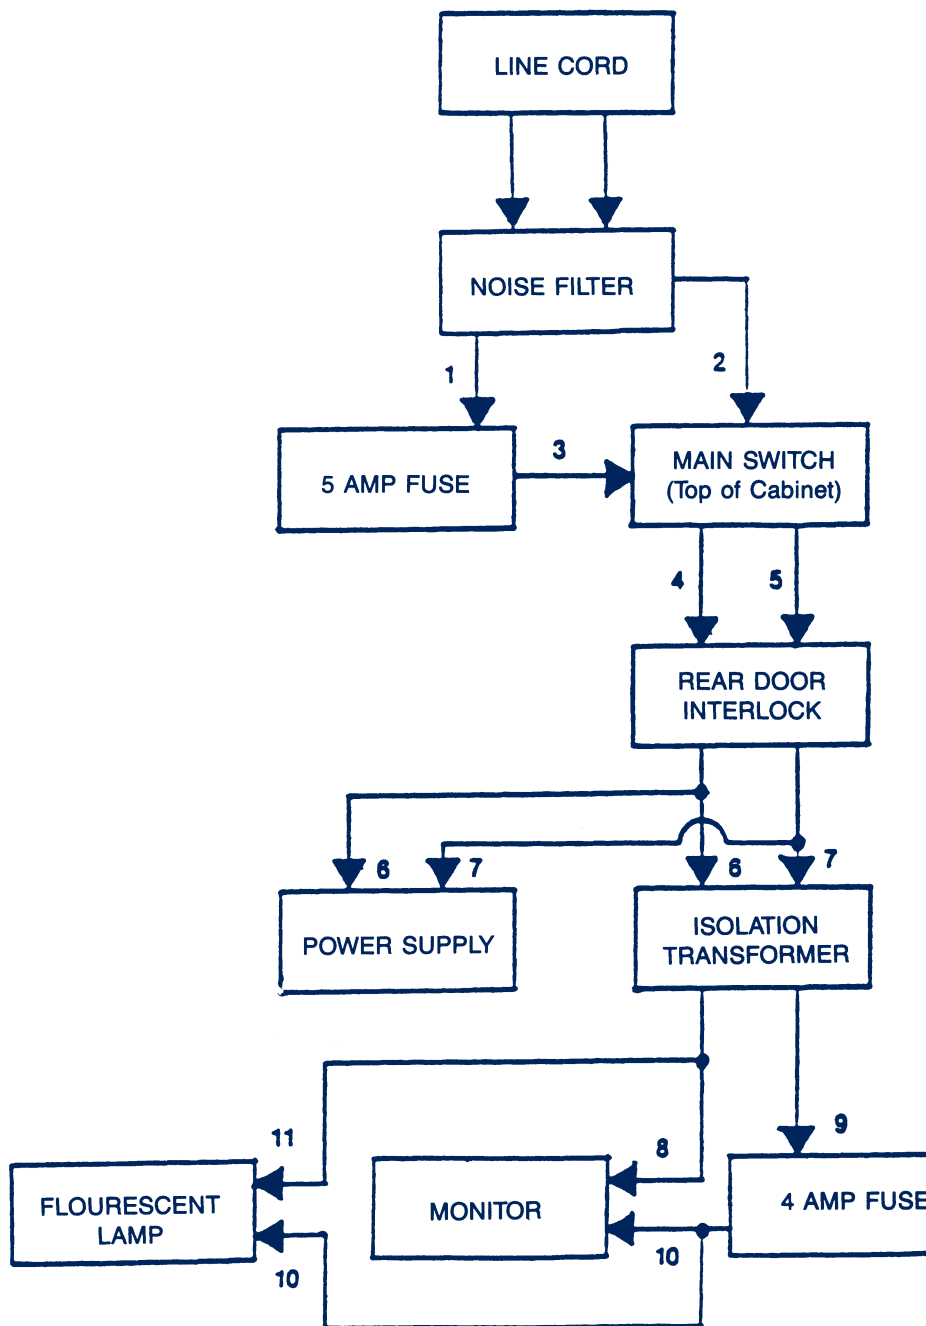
LINE CORD

NOISE FILTER

1

2

5 AMP FUSE

3

MAIN SWITCH (Top of Cabinet)

4

5

REAR DOOR INTERLOCK

6

7

6

7

POWER SUPPLY

ISOLATION TRANSFORMER

11

8

9

FLOURESCENT LAMP

MONITOR

4 AMP FUSE

10

10